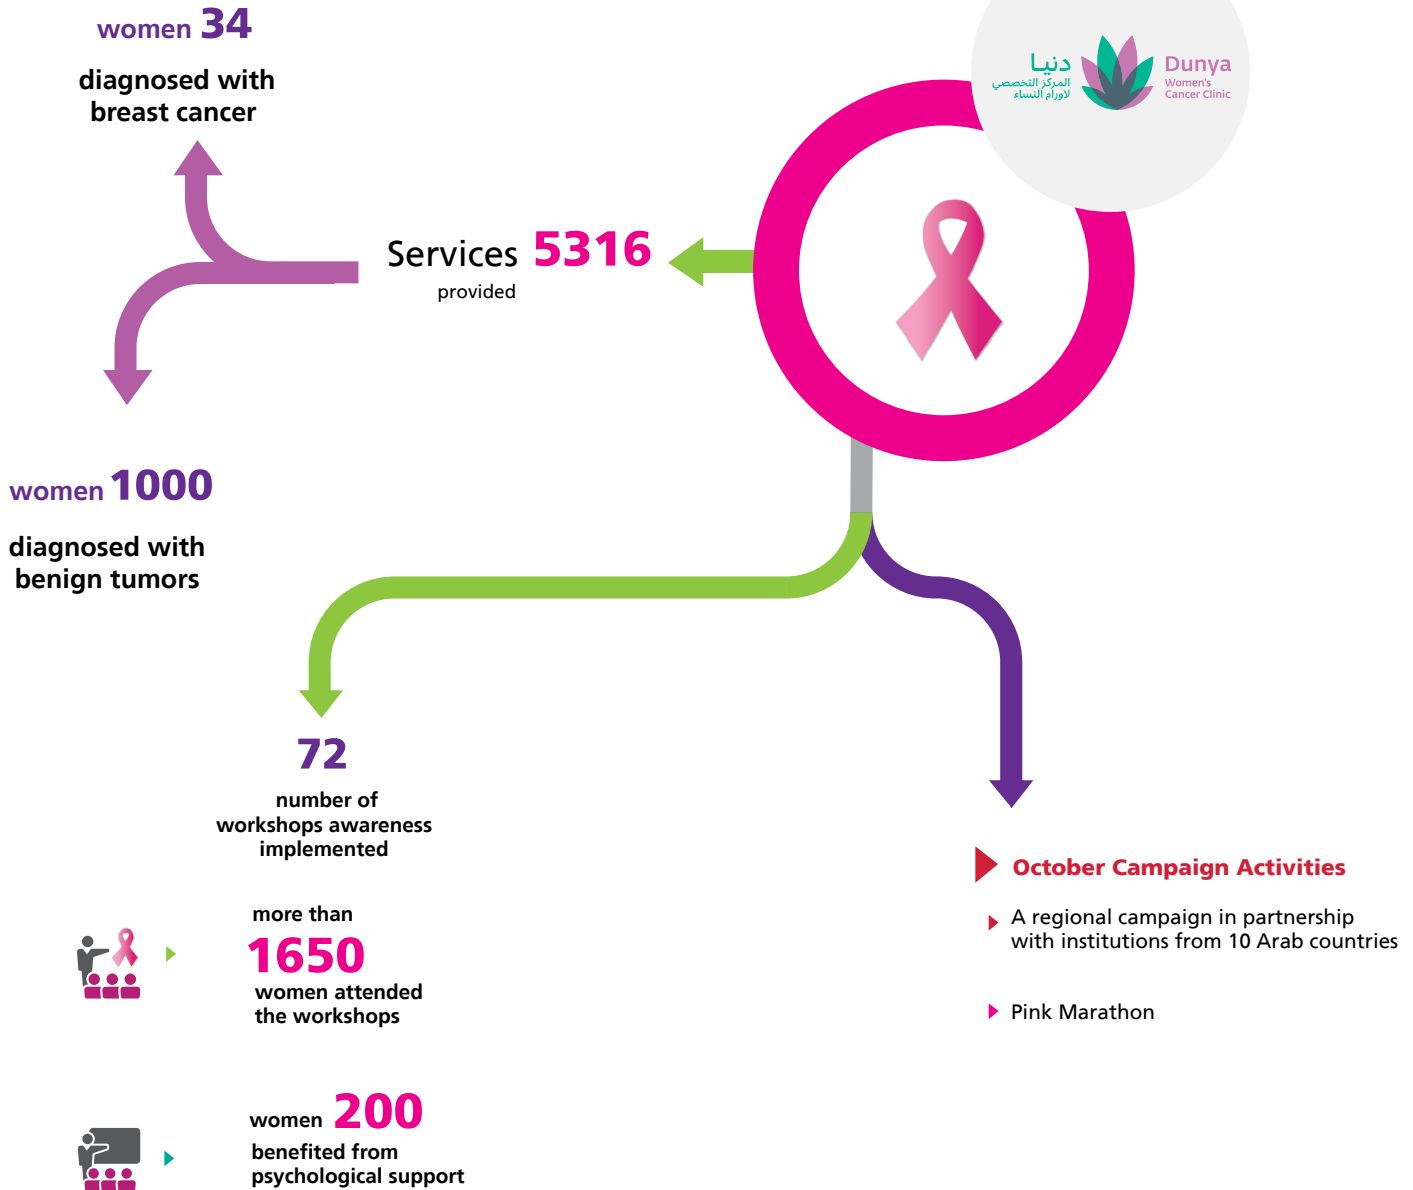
women 34

diagnosed with breast cancer

دنيا
المركز التخصصي لاورام النساء

Dunya
Women's Cancer Clinic

Services 5316
provided

women 1000

diagnosed with benign tumors

72

number of workshops awareness implemented

more than
1650
women attended the workshops

women 200
benefited from psychological support

October Campaign Activities

A regional campaign in partnership with institutions from 10 Arab countries

Pink Marathon